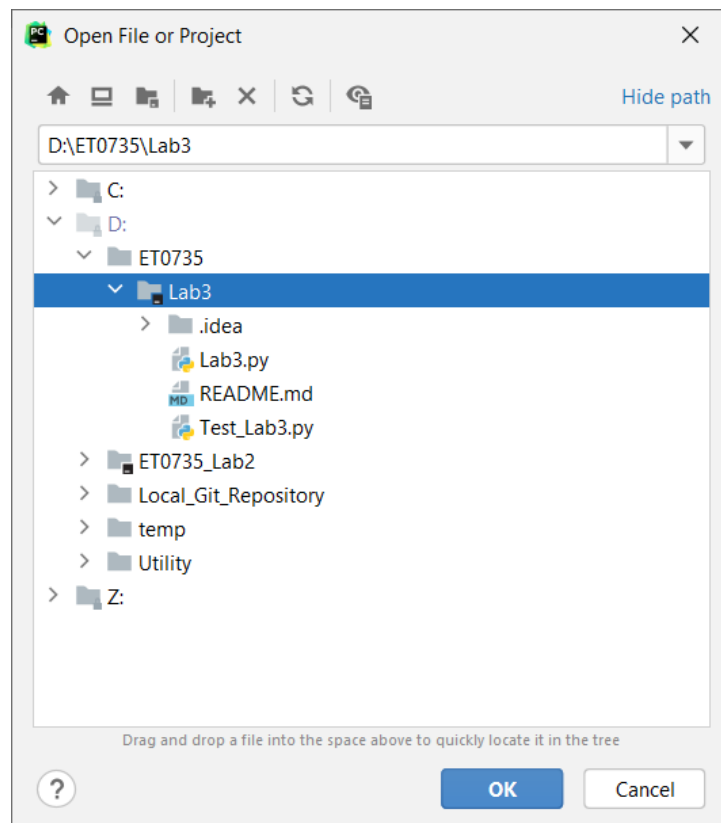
PC Open File or Project

Hide path

D:\ET0735\Lab3

C:
D:
ET0735
Lab3
.idea
Lab3.py
MD README.md
Test_Lab3.py
ET0735_Lab2
Local_Git_Repository
temp
Utility
Z:

Drag and drop a file into the space above to quickly locate it in the tree

?

OK

Cancel